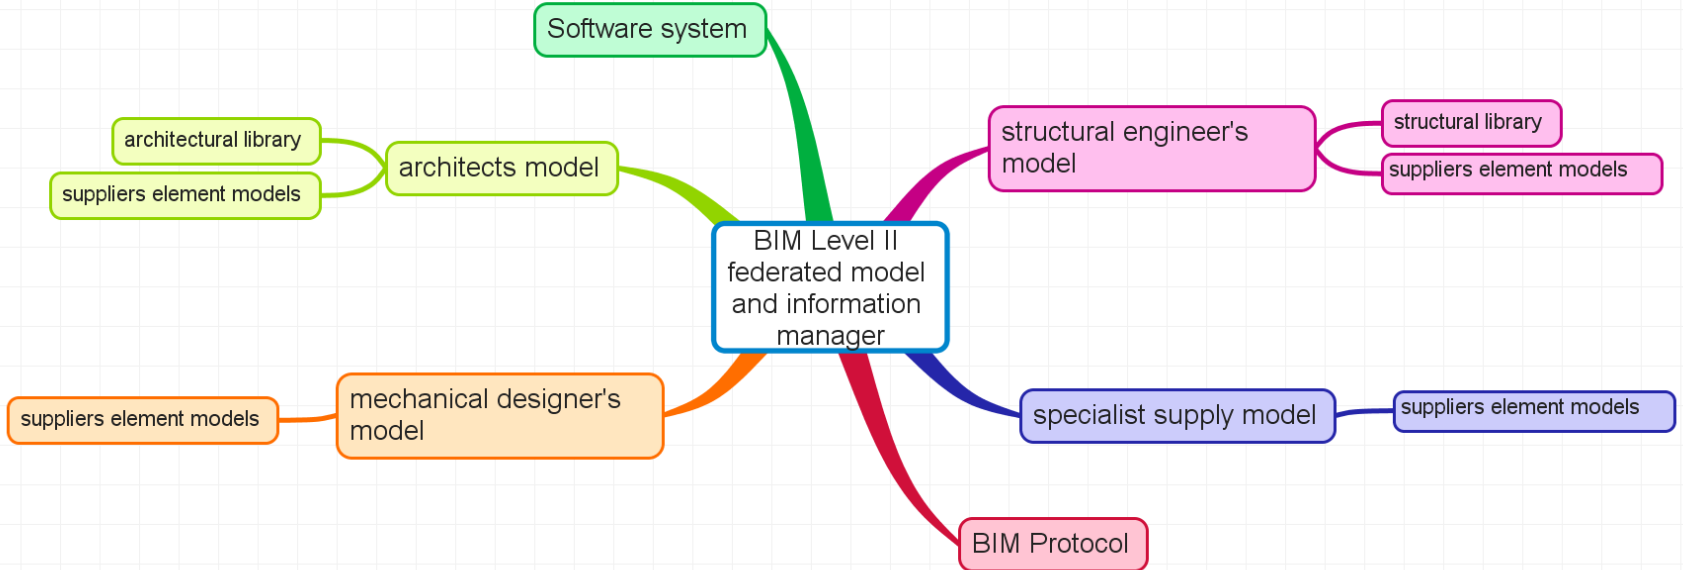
BIM Level II federated model and information manager

Software system

architects model

architectural library

suppliers element models

structural engineer's model

structural library

suppliers element models

mechanical designer's model

suppliers element models

specialist supply model

suppliers element models

BIM Protocol